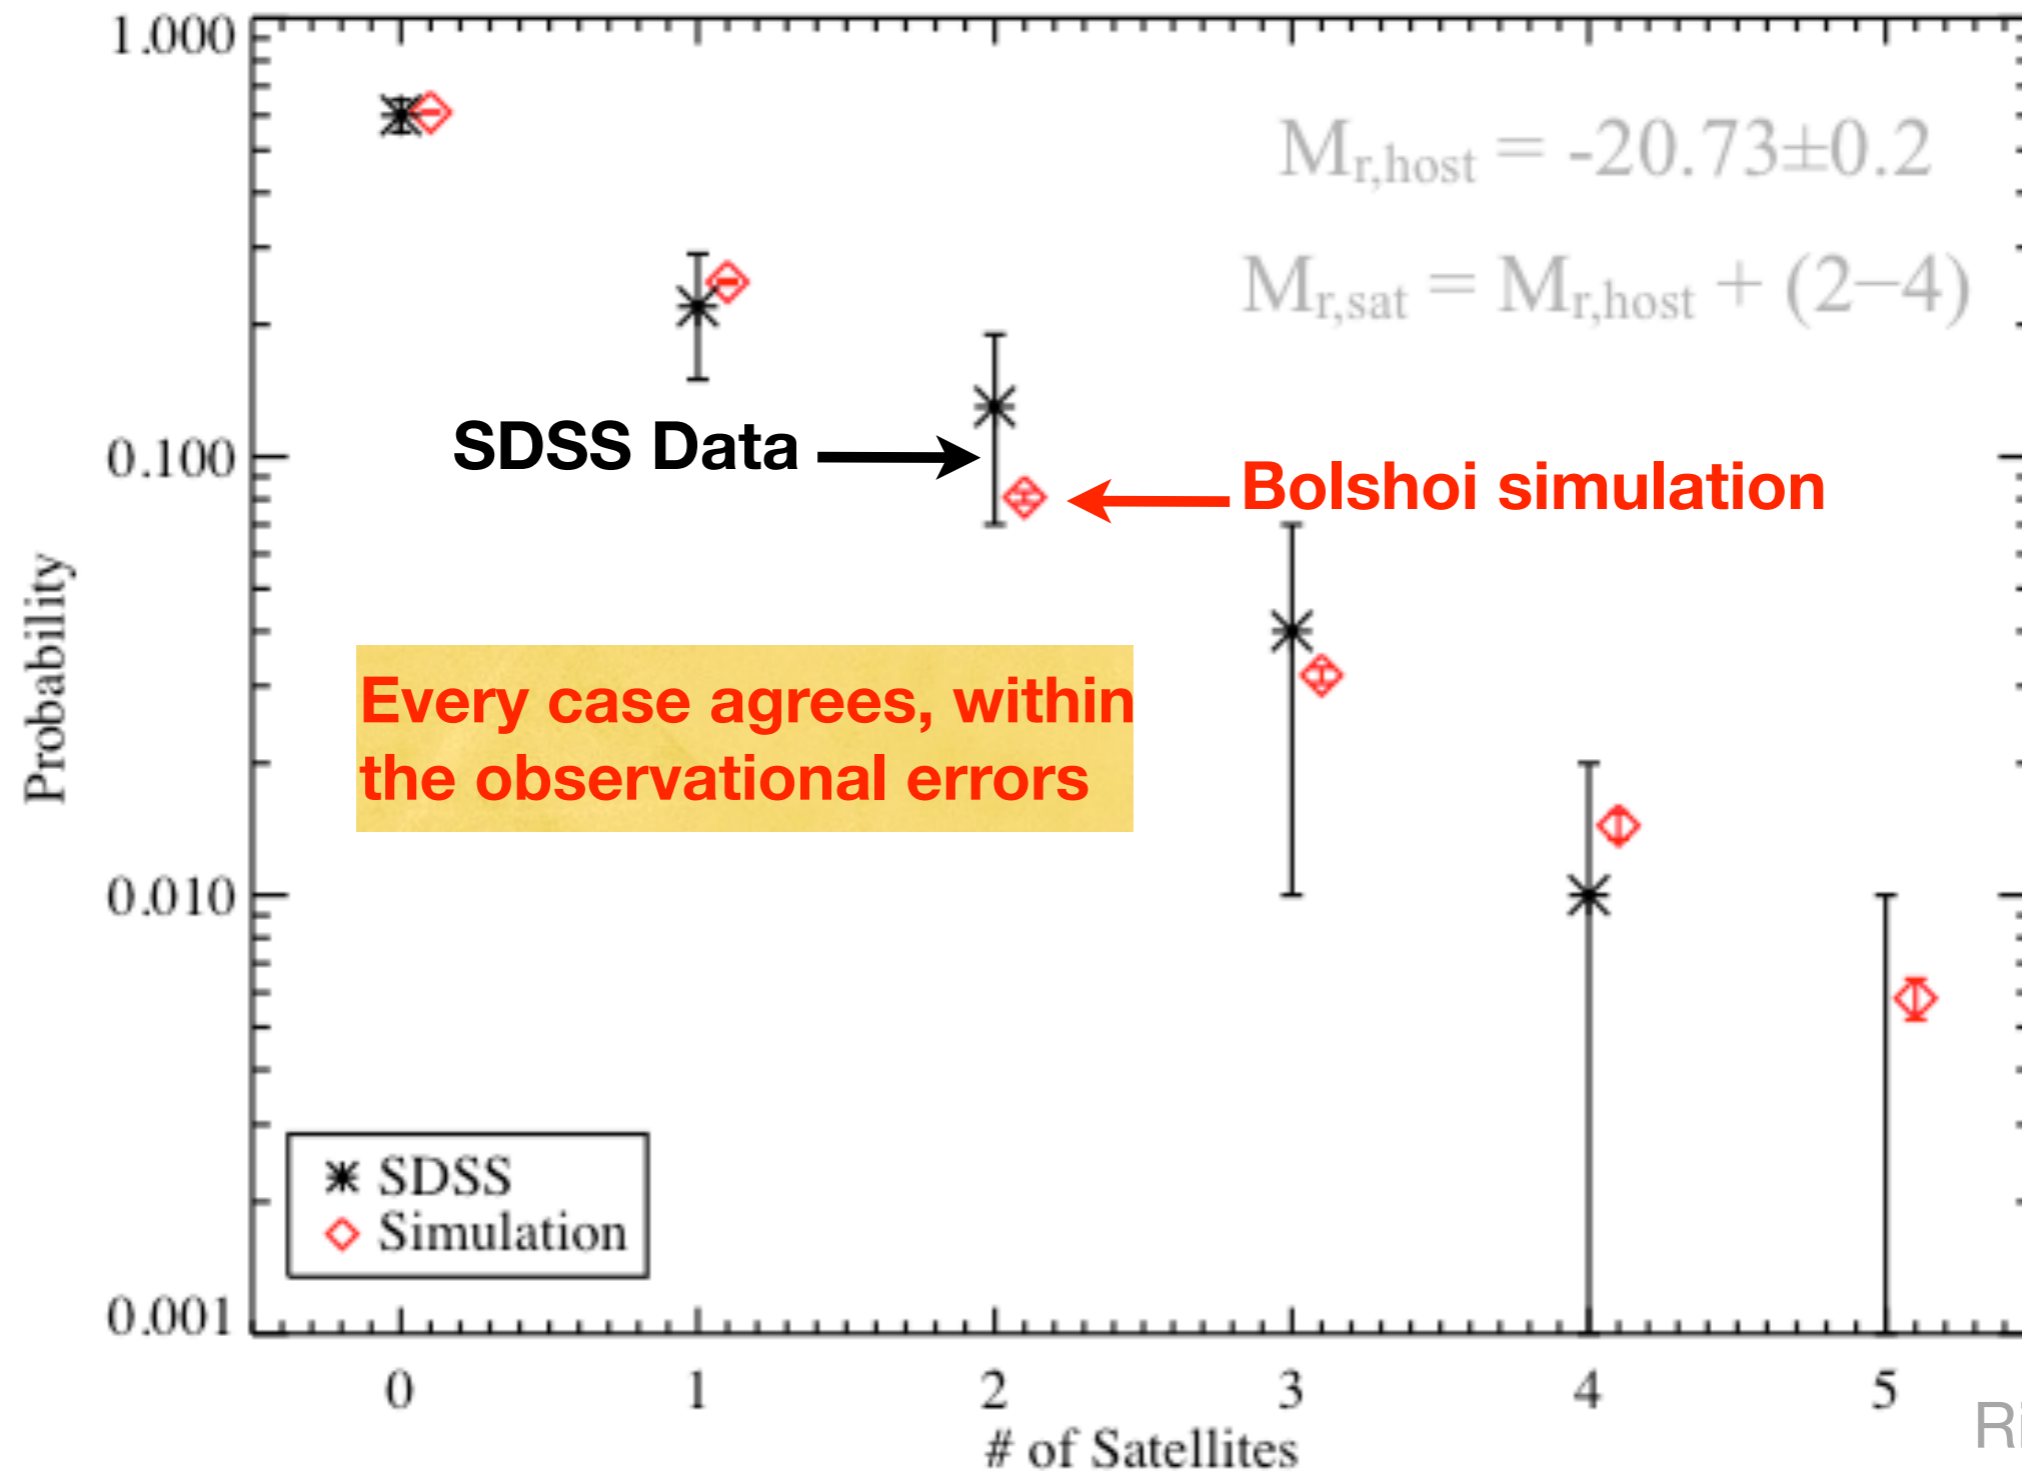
1.000

0.100

0.010

0.001

Probability

$M_{r,host}$ = -20.73±0.2

$M_{r,sat}$ = $M_{r,host}$ + (2–4)

SDSS Data

Bolshoi simulation

Every case agrees, within the observational errors

SDSS
Simulation

0 1 2 3 4 5

# of Satellites

Ri